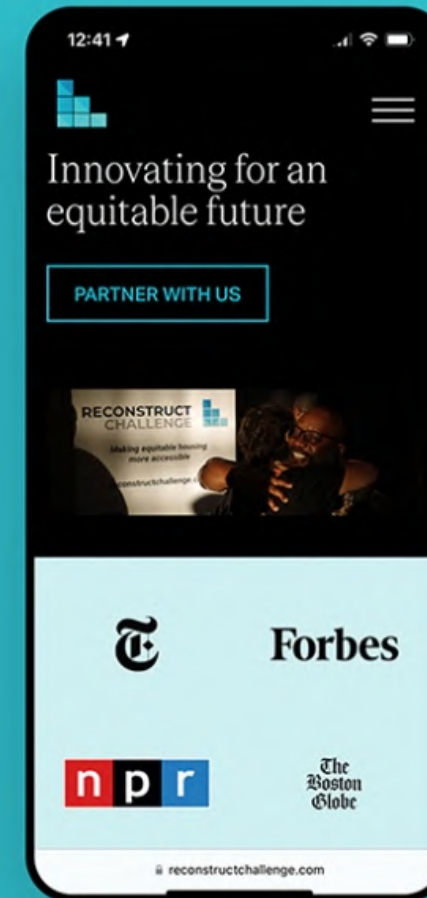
12:41

Innovating for an equitable future

PARTNER WITH US

RECONSTRUCT CHALLENGE

Making equitable housing more accessible

reconstructchallenge.c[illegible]

T

Forbes

n p r

The Boston Globe

reconstructchallenge.com